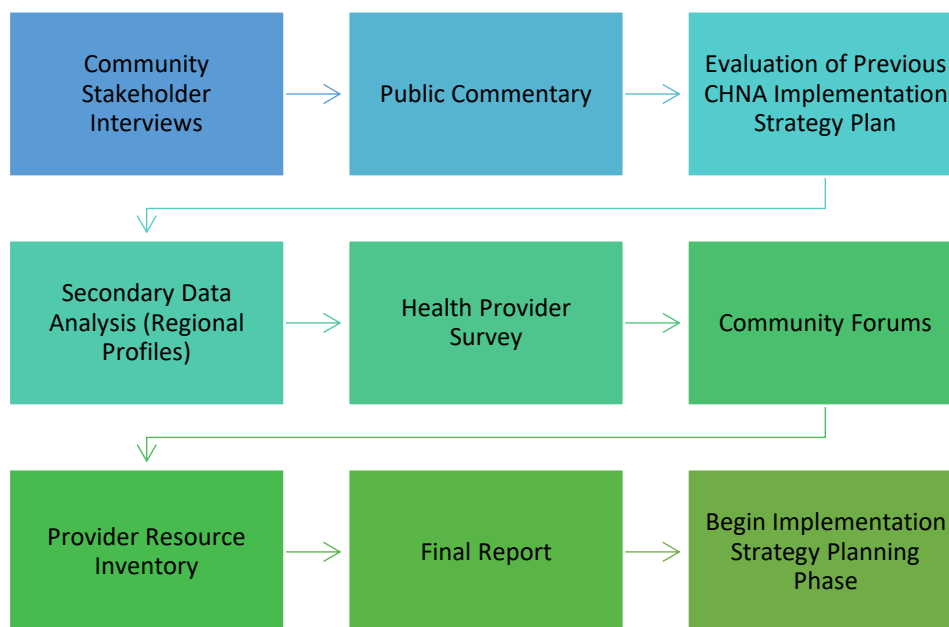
Community Stakeholder Interviews

Public Commentary

Evaluation of Previous CHNA Implementation Strategy Plan

Secondary Data Analysis (Regional Profiles)

Health Provider Survey

Community Forums

Provider Resource Inventory

Final Report

Begin Implementation Strategy Planning Phase